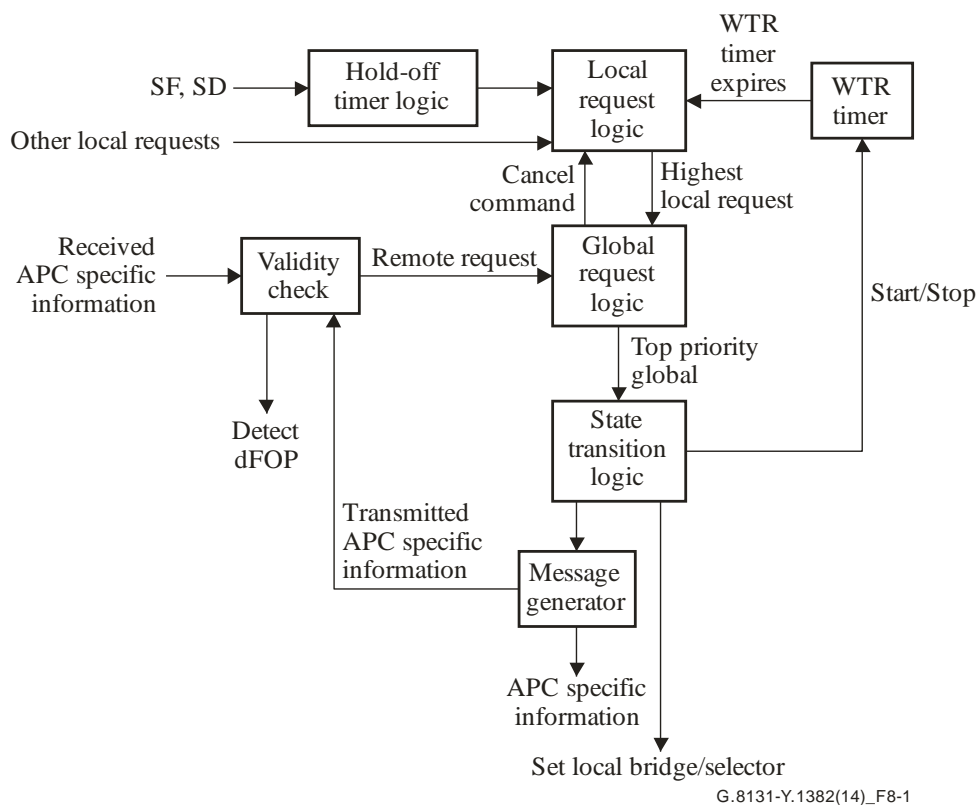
WTR timer expires

SF, SD

Hold-off timer logic

Local request logic

WTR timer

Other local requests

Cancel command

Highest local request

Received APC specific information

Validity check

Remote request

Global request logic

Start/Stop

Top priority global

Detect dFOP

State transition logic

Transmitted APC specific information

Message generator

APC specific information

Set local bridge/selector

G.8131-Y.1382(14)_F8-1